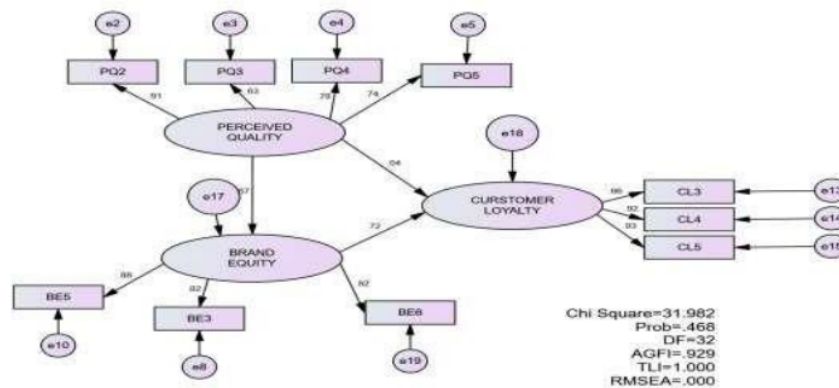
e2
e3
e4
e5
PQ2
PQ3
PQ4
PQ5
.81
.83
.79
.74
PERCEIVED QUALITY
e18
.04
e17
.87
CURSTOMER LOYALTY
.86
.92
.93
CL3
CL4
CL5
e13
e14
e15
.72
BRAND EQUITY
.86
.82
.82
BE5
BE3
BE6
e10
e8
e19

Chi Square=31.982
Prob=.468
DF=32
AGFI=.929
TLI=1.000
RMSEA=.000